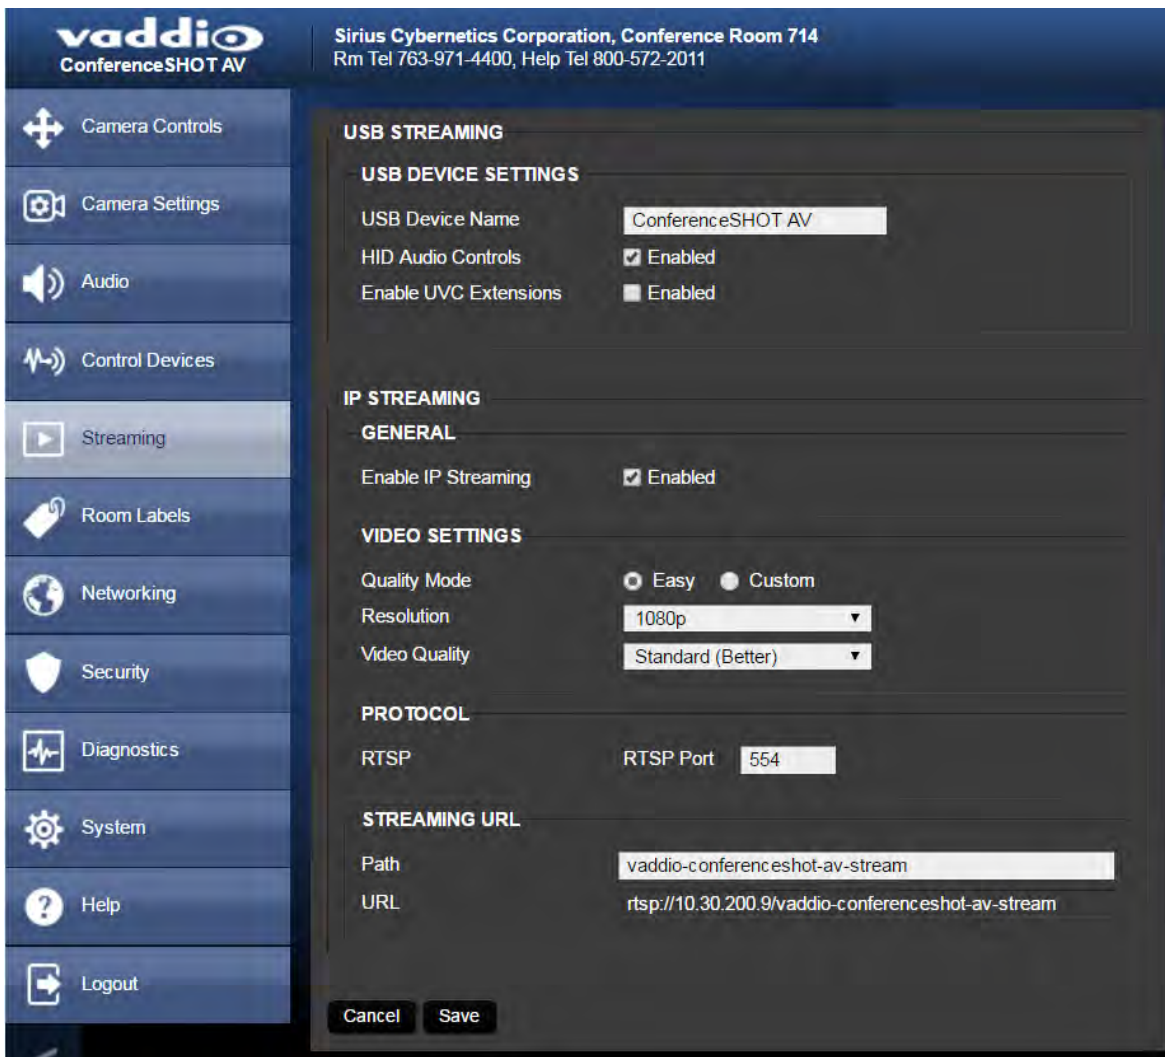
vaddio
ConferenceSHOT AV

Sirius Cybernetics Corporation, Conference Room 714
Rm Tel 763-971-4400, Help Tel 800-572-2011

Camera Controls
Camera Settings
Audio
Control Devices
Streaming
Room Labels
Networking
Security
Diagnostics
System
Help
Logout

USB STREAMING

USB DEVICE SETTINGS

USB Device Name ConferenceSHOT AV
HID Audio Controls Enabled
Enable UVC Extensions Enabled

IP STREAMING

GENERAL

Enable IP Streaming Enabled

VIDEO SETTINGS

Quality Mode Easy Custom
Resolution 1080p
Video Quality Standard (Better)

PROTOCOL

RTSP RTSP Port 554

STREAMING URL

Path vaddio-conferenceshot-av-stream
URL rtsp://10.30.200.9/vaddio-conferenceshot-av-stream

Cancel Save